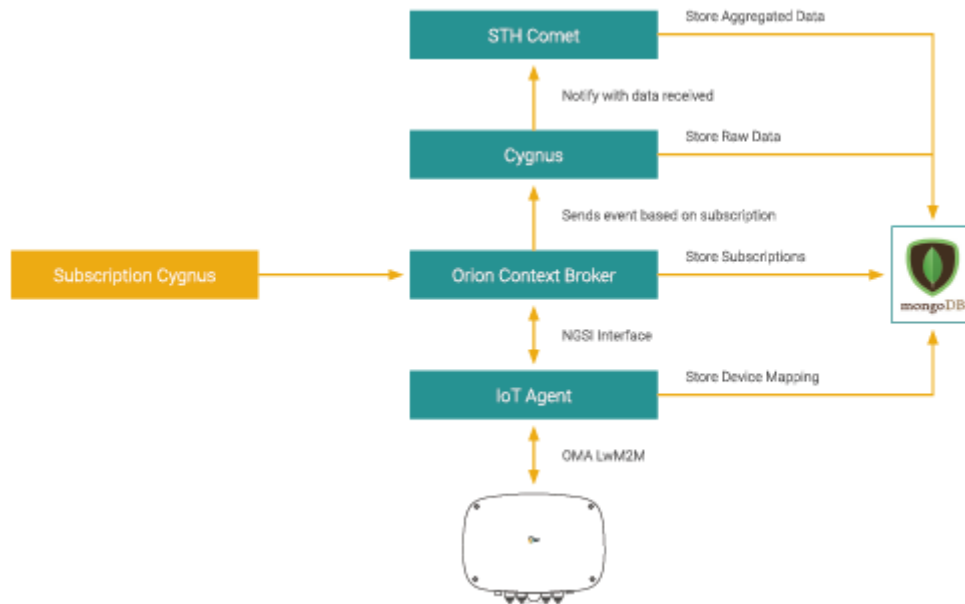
STH Comet

Store Aggregated Data

Notify with data received

Cygnus

Store Raw Data

Sends event based on subscription

Subscription Cygnus

Orion Context Broker

Store Subscriptions

mongoDB

NGSI Interface

IoT Agent

Store Device Mapping

OMA LwM2M